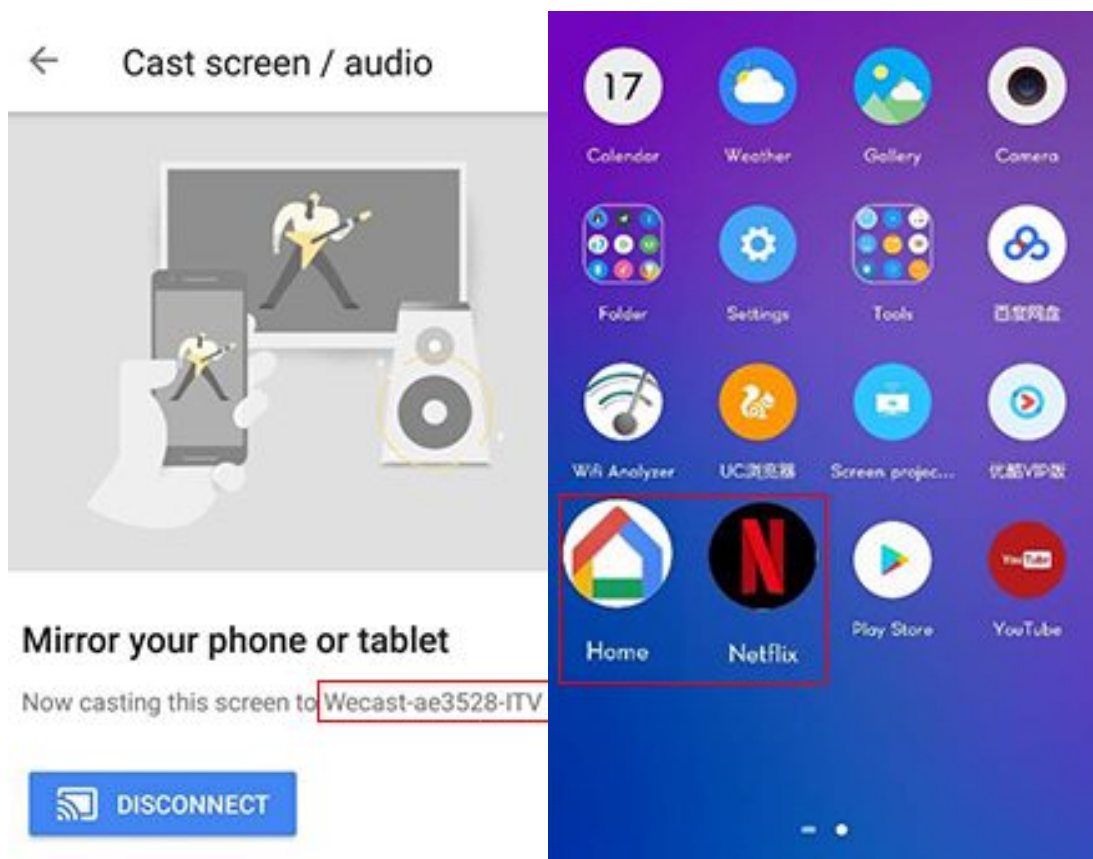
Cast screen / audio

Mirror your phone or tablet

Now casting this screen to Wecast-ae3528-ITV

DISCONNECT

17
Calendar
Weather
Gallery
Camera
Folder
Settings
Tools
百度网盘
Wifi Analyzer
UC浏览器
Screen projec...
优酷VIP版
Home
Netflix
Play Store
YouTube